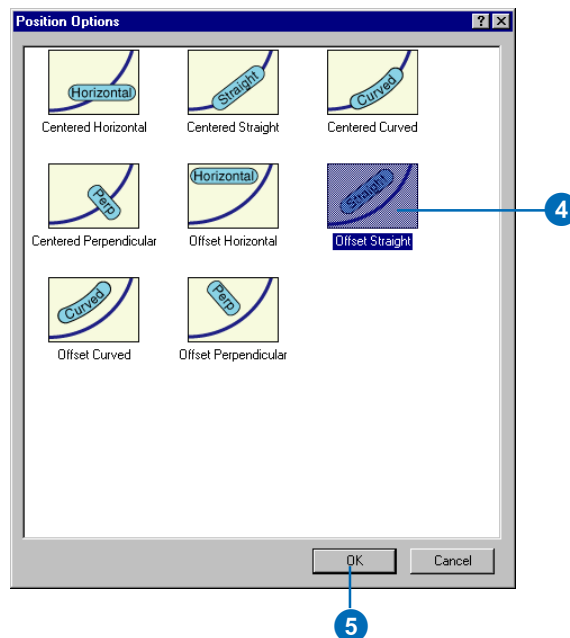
Position Options

?
X

Horizontal
Centered Horizontal

Straight
Centered Straight

Curved
Centered Curved

Perp
Centered Perpendicular

Horizontal
Offset Horizontal

Straight
Offset Straight

4

Curved
Offset Curved

Perp
Offset Perpendicular

OK

Cancel

5